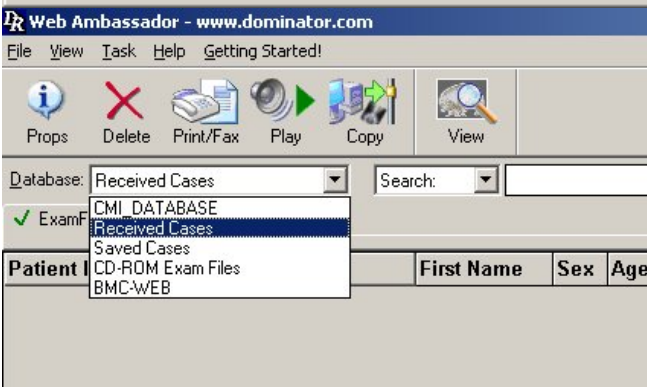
DR Web Ambassador - www.dominator.com

File View Task Help Getting Started!

Props Delete Print/Fax Play Copy View

Database: Received Cases

Search:

✓ ExamF

CMI_DATABASE
Received Cases
Saved Cases
CD-ROM Exam Files
BMC-WEB

| Patient I | First Name | Sex | Age |
|---|---|---|---|